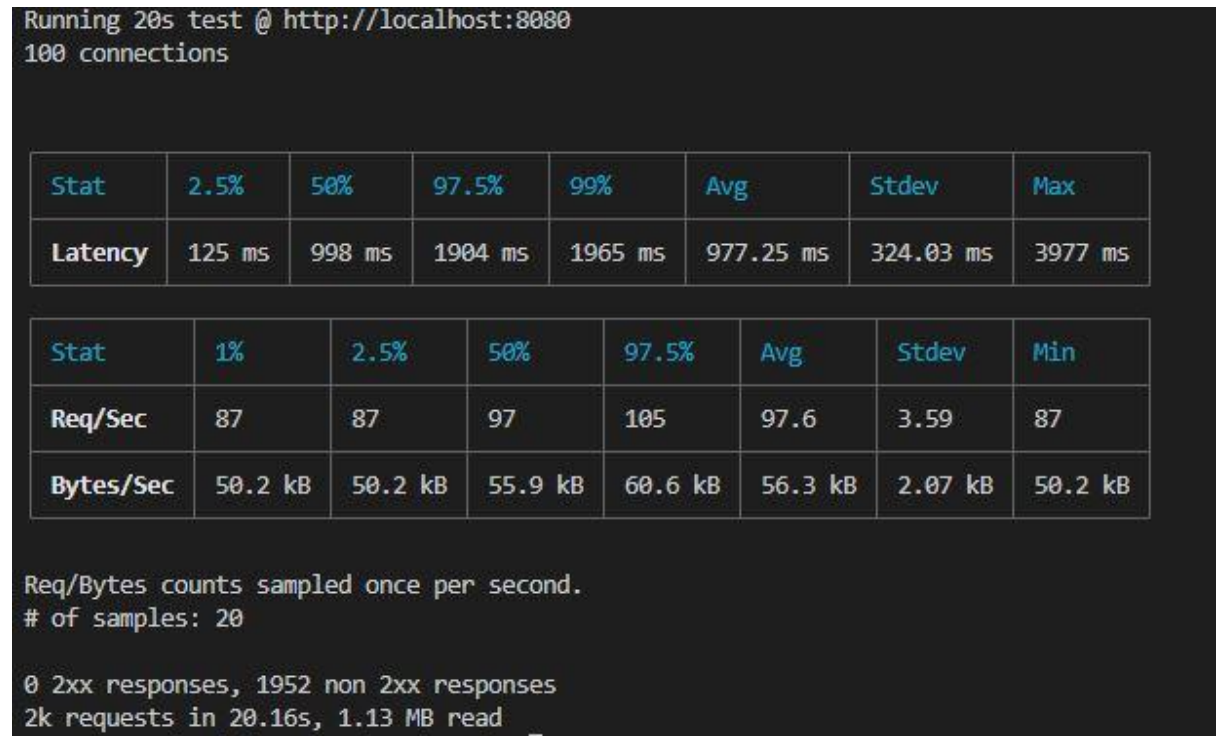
Running 20s test @ http://localhost:8080
100 connections

| Stat | 2.5% | 50% | 97.5% | 99% | Avg | Stdev | Max |
|---|---|---|---|---|---|---|---|
| Latency | 125 ms | 998 ms | 1904 ms | 1965 ms | 977.25 ms | 324.03 ms | 3977 ms |

| Stat | 1% | 2.5% | 50% | 97.5% | Avg | Stdev | Min |
|---|---|---|---|---|---|---|---|
| Req/Sec | 87 | 87 | 97 | 105 | 97.6 | 3.59 | 87 |
| Bytes/Sec | 50.2 kB | 50.2 kB | 55.9 kB | 60.6 kB | 56.3 kB | 2.07 kB | 50.2 kB |

Req/Bytes counts sampled once per second.
# of samples: 20

0 2xx responses, 1952 non 2xx responses
2k requests in 20.16s, 1.13 MB read